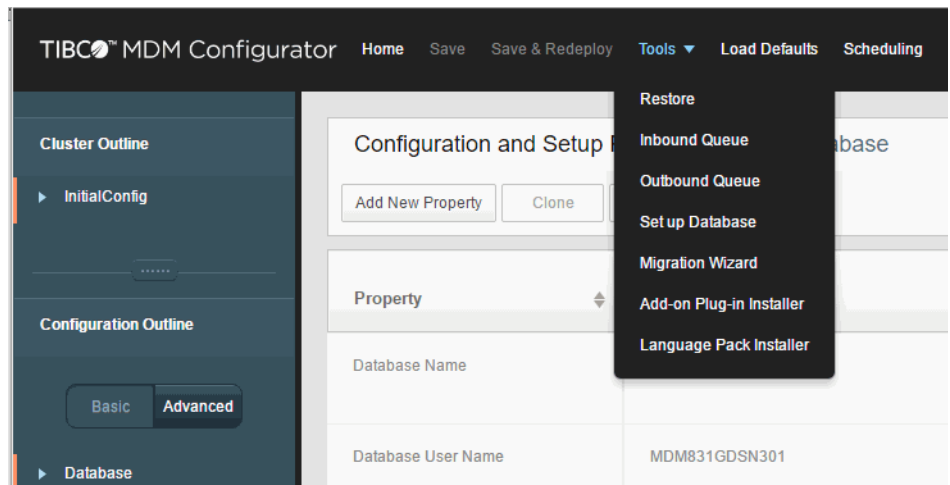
TIBCO™ MDM Configurator Home Save Save & Redeploy Tools ▼ Load Defaults Scheduling

Restore
Inbound Queue
Outbound Queue
Set up Database
Migration Wizard
Add-on Plug-in Installer
Language Pack Installer

Cluster Outline
InitialConfig

Configuration Outline
Basic Advanced
Database

Configuration and Setup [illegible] abase

Add New Property Clone

Property
Database Name
Database User Name MDM831GDSN301